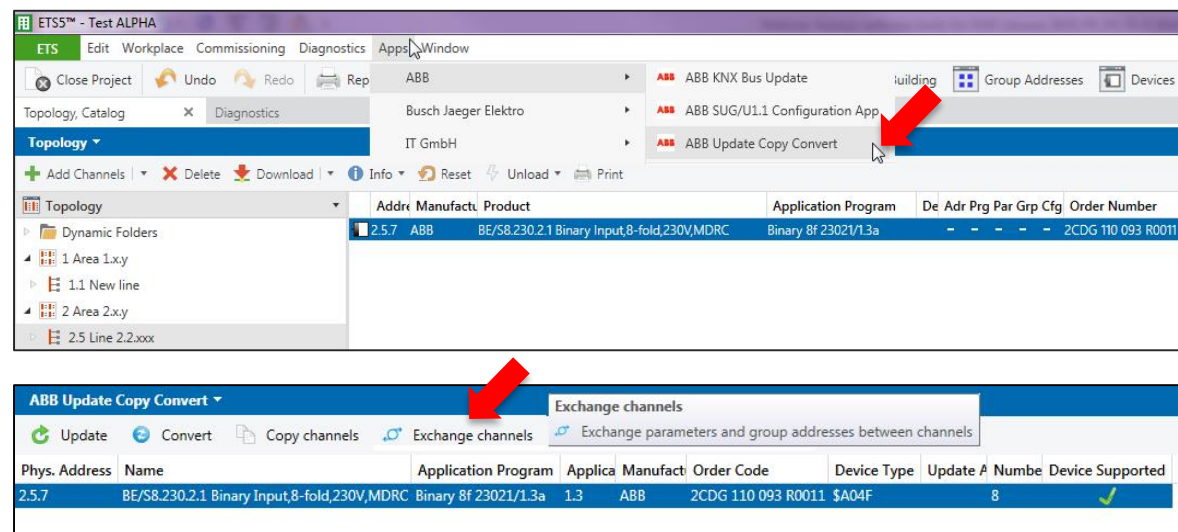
ETS5™ - Test ALPHA

ETS Edit Workplace Commissioning Diagnostics Apps Window

Close Project Undo Redo Rep

ABB
Busch Jaeger Elektro
IT GmbH

ABB KNX Bus Update
ABB SUG/U1.1 Configuration App
ABB Update Copy Convert

uilding Group Addresses Devices

Topology, Catalog Diagnostics

Topology

Add Channels Delete Download Info Reset Unload Print

Topology
Dynamic Folders
1 Area 1.x.y
1.1 New line
2 Area 2.x.y
2.5 Line 2.2.xxx

| Addre | Manufactu | Product | Application Program | De | Adr | Prg | Par | Grp | Cfg | Order Number |
|---|---|---|---|---|---|---|---|---|---|---|
| 2.5.7 | ABB | BE/S8.230.2.1 Binary Input,8-fold,230V,MDRC | Binary 8f 23021/1.3a | | - | - | - | - | - | 2CDG 110 093 R0011 |

ABB Update Copy Convert

Update Convert Copy channels Exchange channels

Exchange channels
Exchange parameters and group addresses between channels

| Phys. Address | Name | Application Program | Applica | Manufact | Order Code | Device Type | Update A | Numbe | Device Supported |
|---|---|---|---|---|---|---|---|---|---|
| 2.5.7 | BE/S8.230.2.1 Binary Input,8-fold,230V,MDRC | Binary 8f 23021/1.3a | 1.3 | ABB | 2CDG 110 093 R0011 | $A04F | | 8 | ✓ |